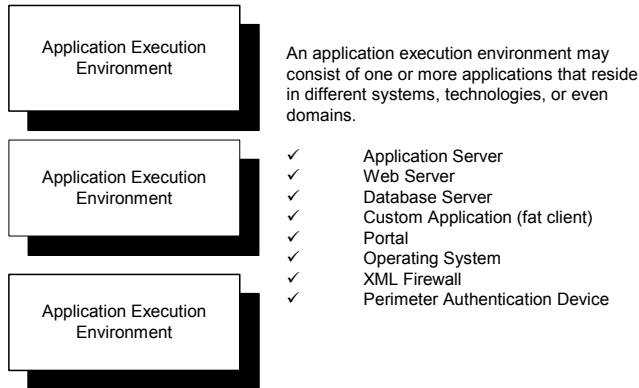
Application Execution Environment

Application Execution Environment

Application Execution Environment

An application execution environment may consist of one or more applications that reside in different systems, technologies, or even domains.

✓ Application Server
✓ Web Server
✓ Database Server
✓ Custom Application (fat client)
✓ Portal
✓ Operating System
✓ XML Firewall
✓ Perimeter Authentication Device